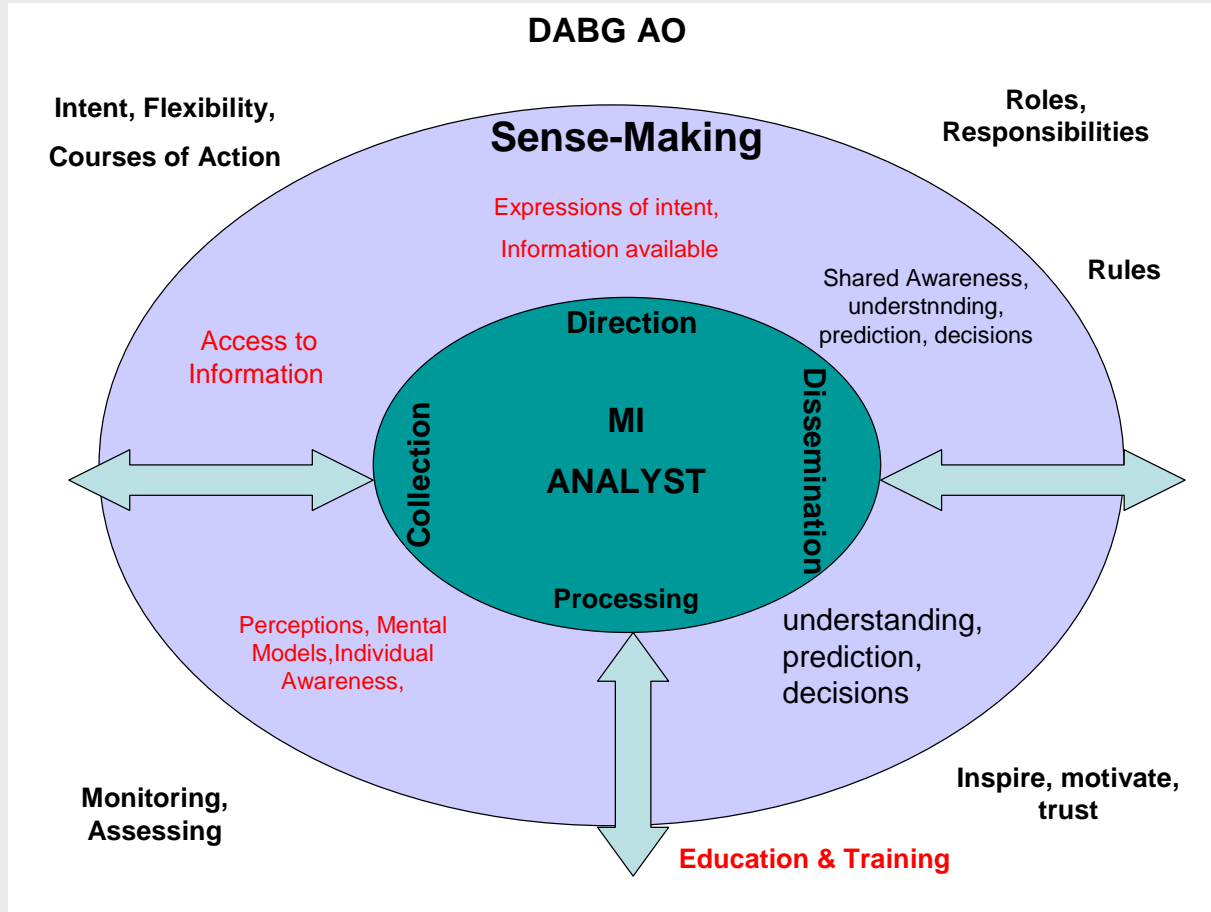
DABG AO

Intent, Flexibility,

Courses of Action

Sense-Making

Roles, Responsibilities

Expressions of intent,

Information available

Rules

Shared Awareness, understnnding, prediction, decisions

Access to Information

Direction

Collection

MI

ANALYST

Dissemination

Processing

Perceptions, Mental Models,Individual Awareness,

understanding, prediction, decisions

Monitoring, Assessing

Inspire, motivate, trust

Education & Training